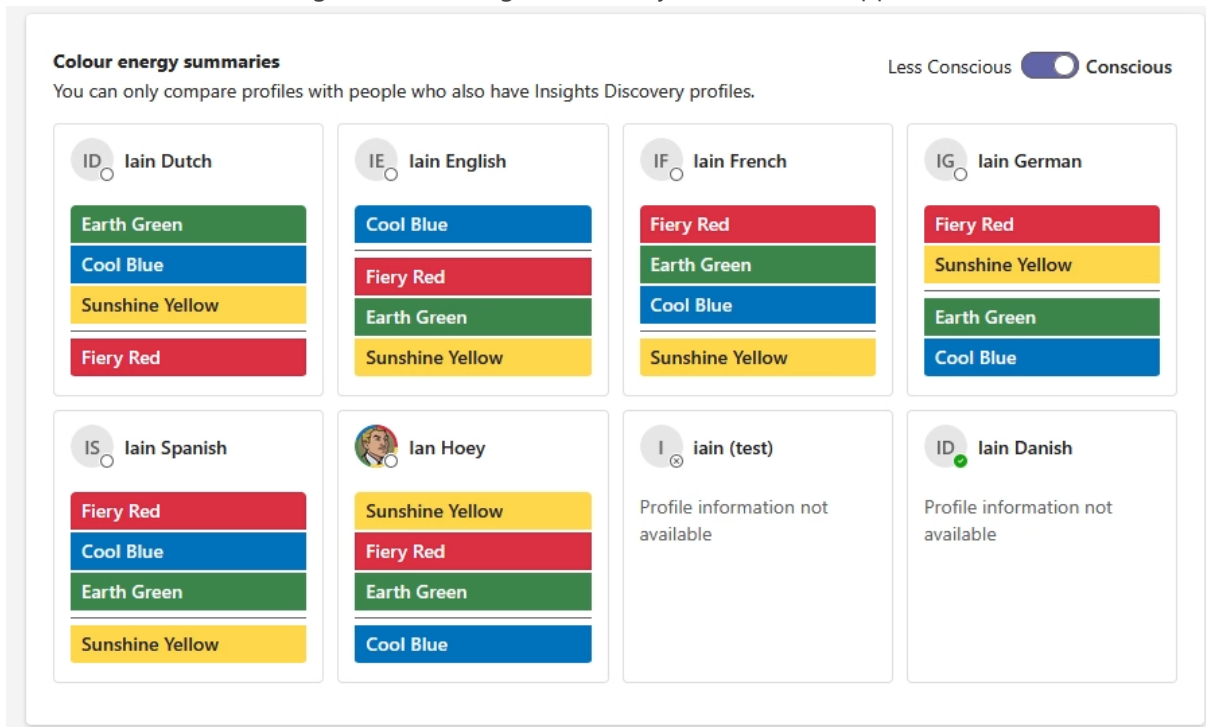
Colour energy summaries

You can only compare profiles with people who also have Insights Discovery profiles.

Less Conscious Conscious

ID Iain Dutch

Earth Green
Cool Blue
Sunshine Yellow
Fiery Red

IE Iain English

Cool Blue
Fiery Red
Earth Green
Sunshine Yellow

IF Iain French

Fiery Red
Earth Green
Cool Blue
Sunshine Yellow

IG Iain German

Fiery Red
Sunshine Yellow
Earth Green
Cool Blue

IS Iain Spanish

Fiery Red
Cool Blue
Earth Green
Sunshine Yellow

Ian Hoey

Sunshine Yellow
Fiery Red
Earth Green
Cool Blue

I iain (test)

Profile information not available

ID Iain Danish

Profile information not available